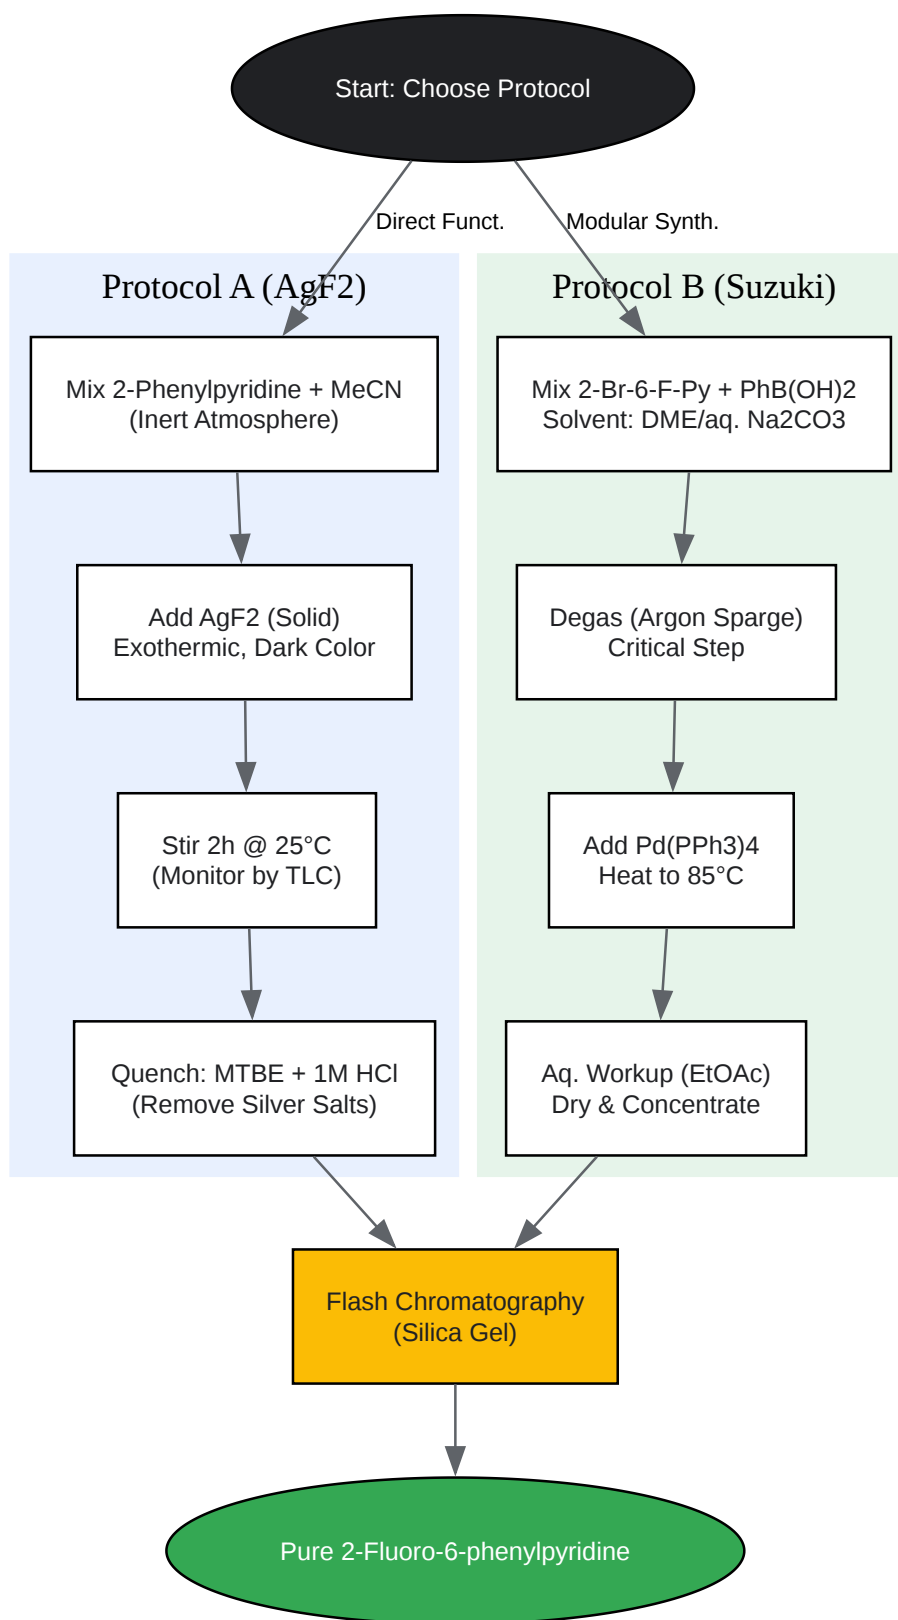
Start: Choose Protocol

Direct Funct.

Modular Synth.

Protocol A (AgF2)

Mix 2-Phenylpyridine + MeCN
(Inert Atmosphere)

Add AgF2 (Solid)
Exothermic, Dark Color

Stir 2h @ 25°C
(Monitor by TLC)

Quench: MTBE + 1M HCl
(Remove Silver Salts)

Protocol B (Suzuki)

Mix 2-Br-6-F-Py + PhB(OH)2
Solvent: DME/aq. Na2CO3

Degas (Argon Sparge)
Critical Step

Add Pd(PPh3)4
Heat to 85°C

Aq. Workup (EtOAc)
Dry & Concentrate

Flash Chromatography
(Silica Gel)

Pure 2-Fluoro-6-phenylpyridine